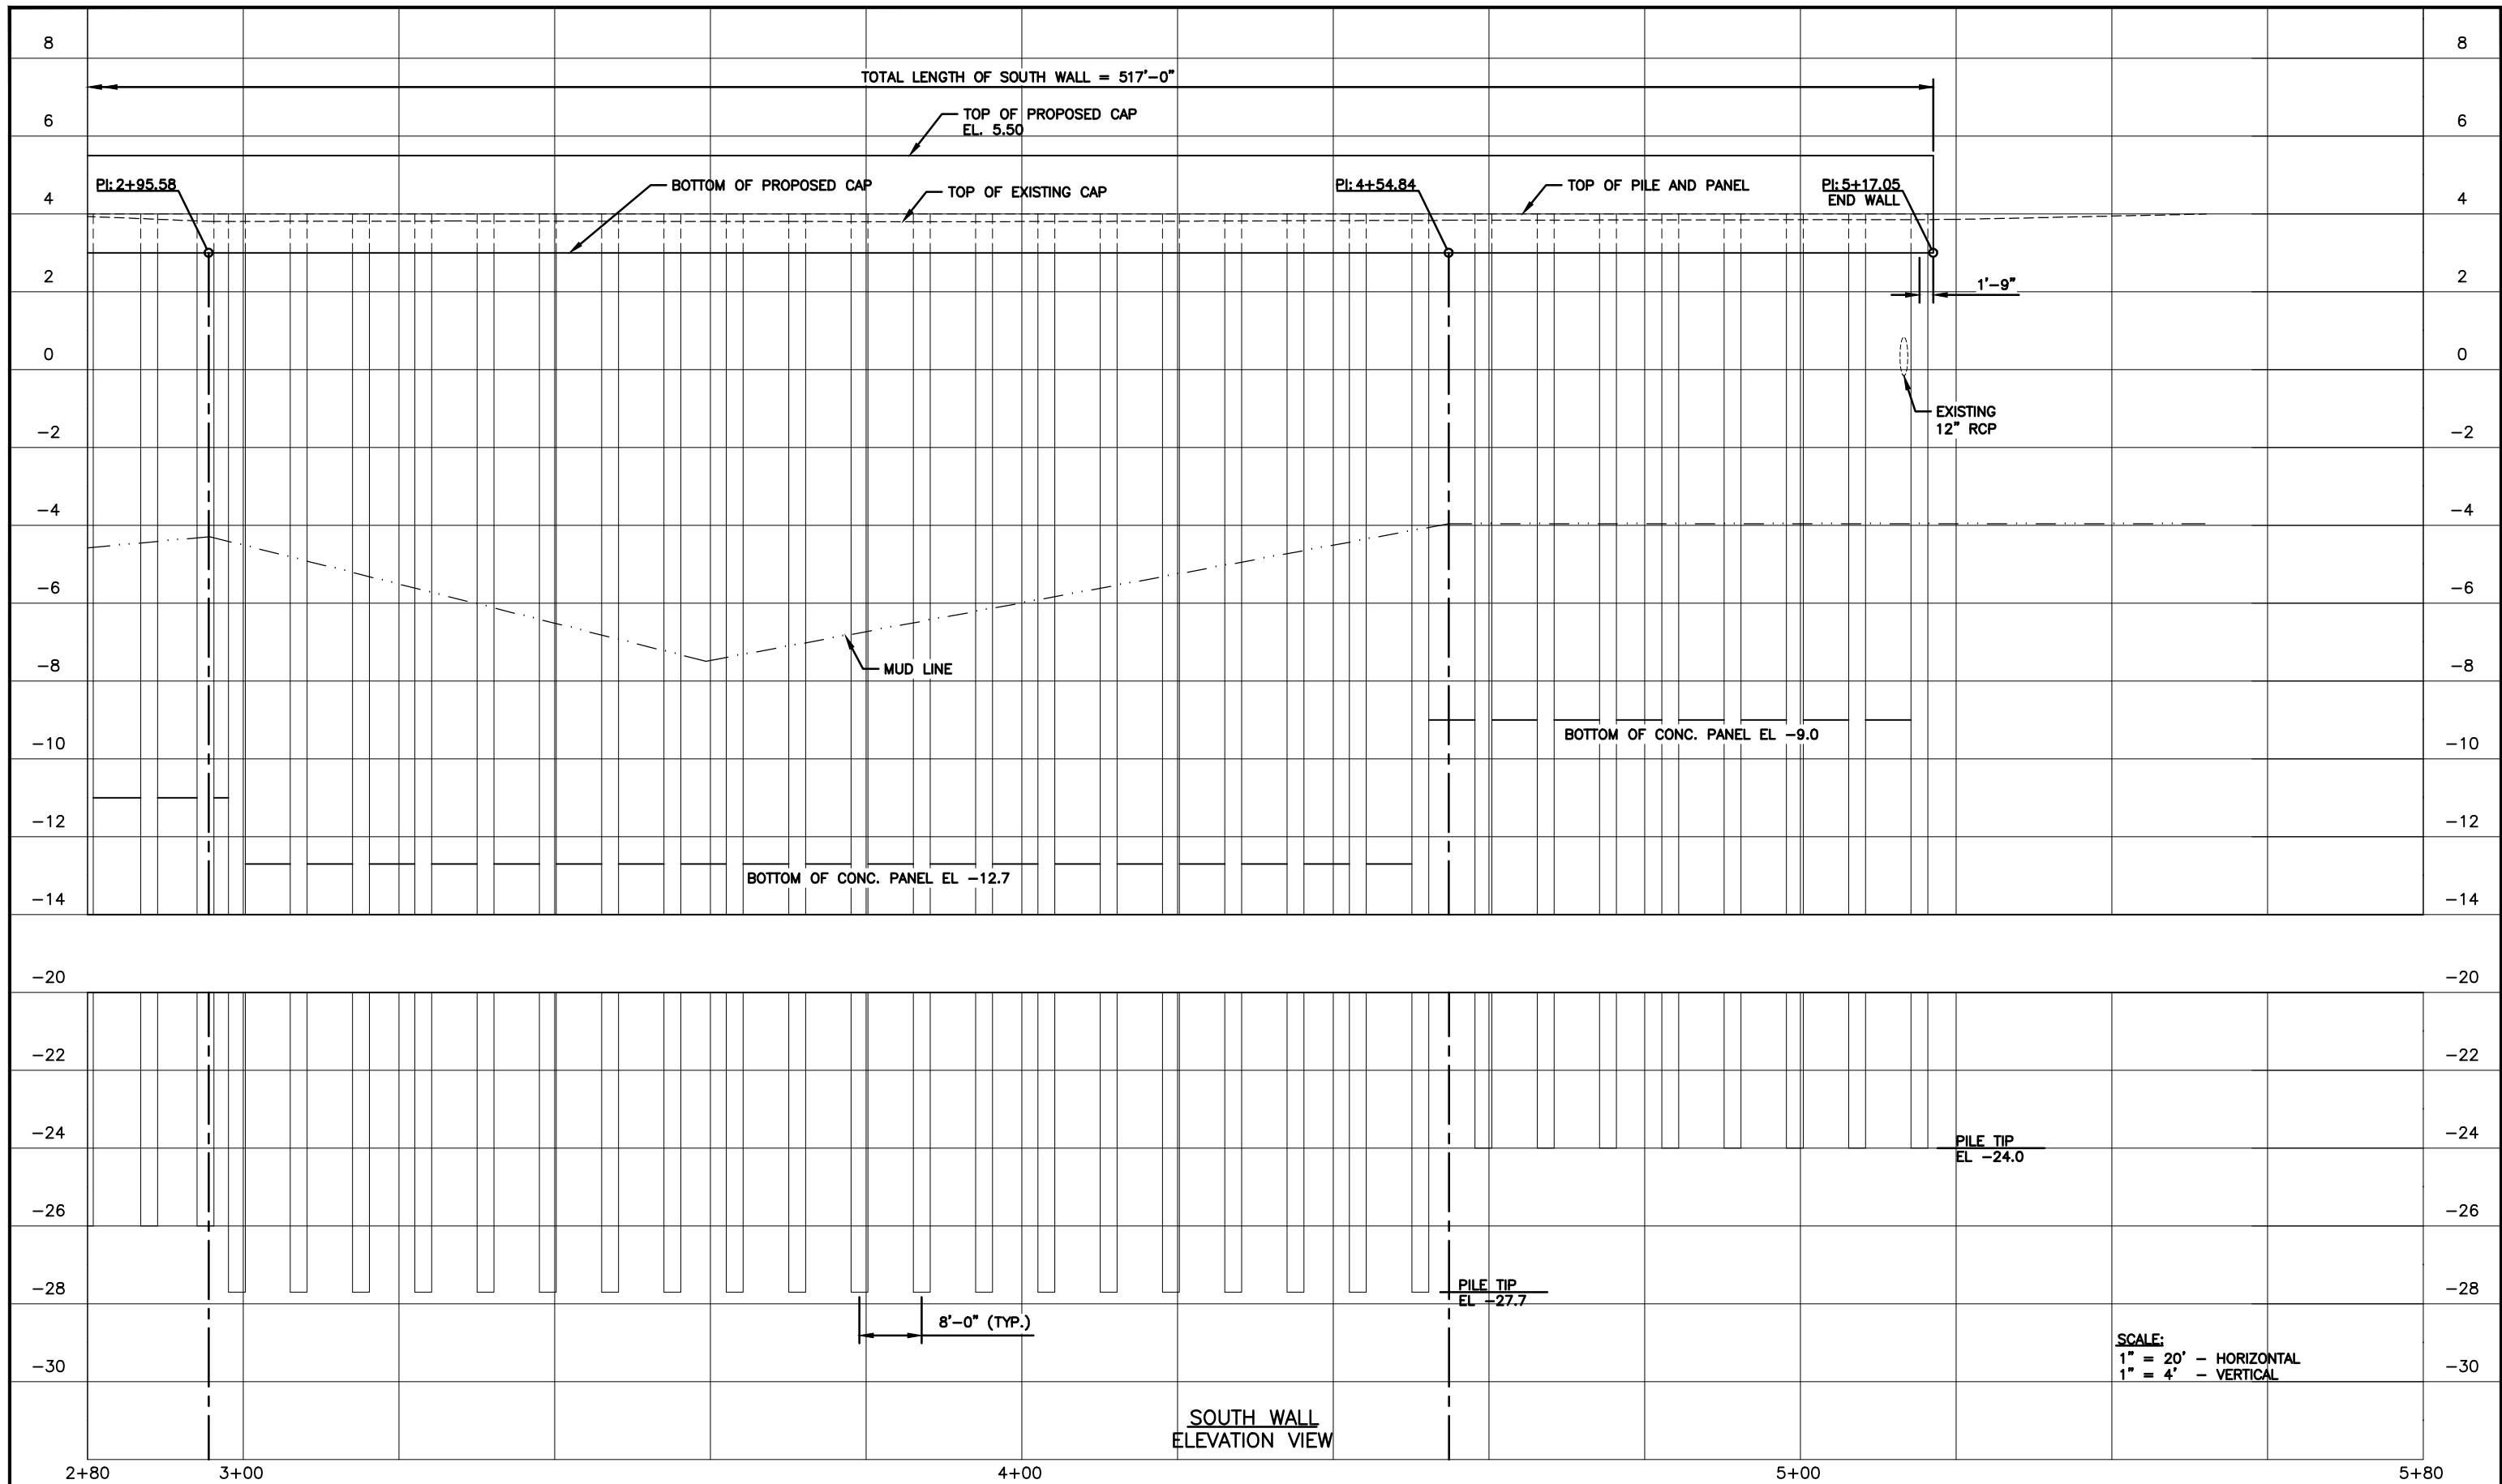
8
6
4
2
0
−2
−4
−6
−8
−10
−12
−14
−20
−22
−24
−26
−28
−30

TOTAL LENGTH OF SOUTH WALL = 517'−0"

TOP OF PROPOSED CAP
EL. 5.50

PI: 2+95.58

BOTTOM OF PROPOSED CAP

TOP OF EXISTING CAP

PI: 4+54.84

TOP OF PILE AND PANEL

PI: 5+17.05
END WALL

1'−9"

EXISTING
12" RCP

MUD LINE

BOTTOM OF CONC. PANEL EL −9.0

BOTTOM OF CONC. PANEL EL −12.7

PILE TIP
EL −24.0

PILE TIP
EL −27.7

8'−0" (TYP.)

SCALE:
1" = 20' − HORIZONTAL
1" = 4' − VERTICAL

SOUTH WALL
ELEVATION VIEW

2+80
3+00
4+00
5+00
5+80

8
6
4
2
0
−2
−4
−6
−8
−10
−12
−14
−20
−22
−24
−26
−28
−30